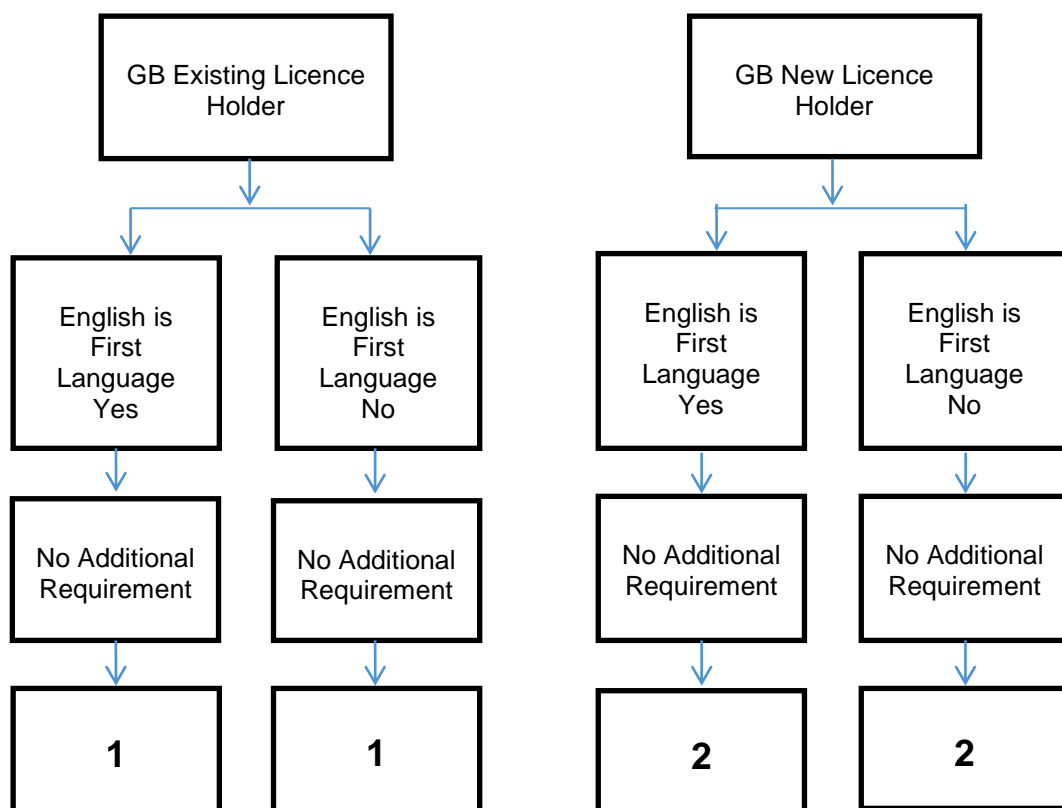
GB Existing Licence Holder

English is First Language Yes

No Additional Requirement

1

English is First Language No

No Additional Requirement

1

GB New Licence Holder

English is First Language Yes

No Additional Requirement

2

English is First Language No

No Additional Requirement

2